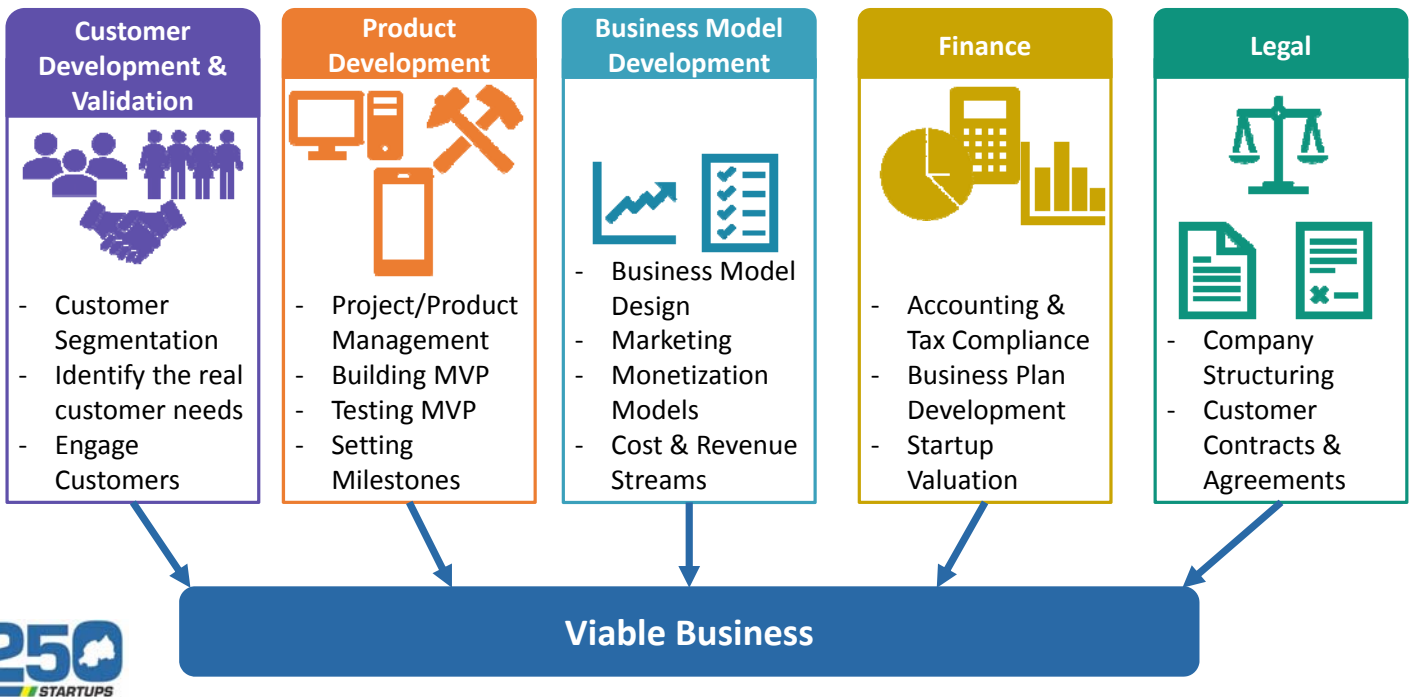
Customer Development & Validation

- Customer Segmentation
- Identify the real customer needs
- Engage Customers

Product Development

- Project/Product Management
- Building MVP
- Testing MVP
- Setting Milestones

Business Model Development

- Business Model Design
- Marketing
- Monetization Models
- Cost & Revenue Streams

Finance

- Accounting & Tax Compliance
- Business Plan Development
- Startup Valuation

Legal

- Company Structuring
- Customer Contracts & Agreements

Viable Business

250 STARTUPS